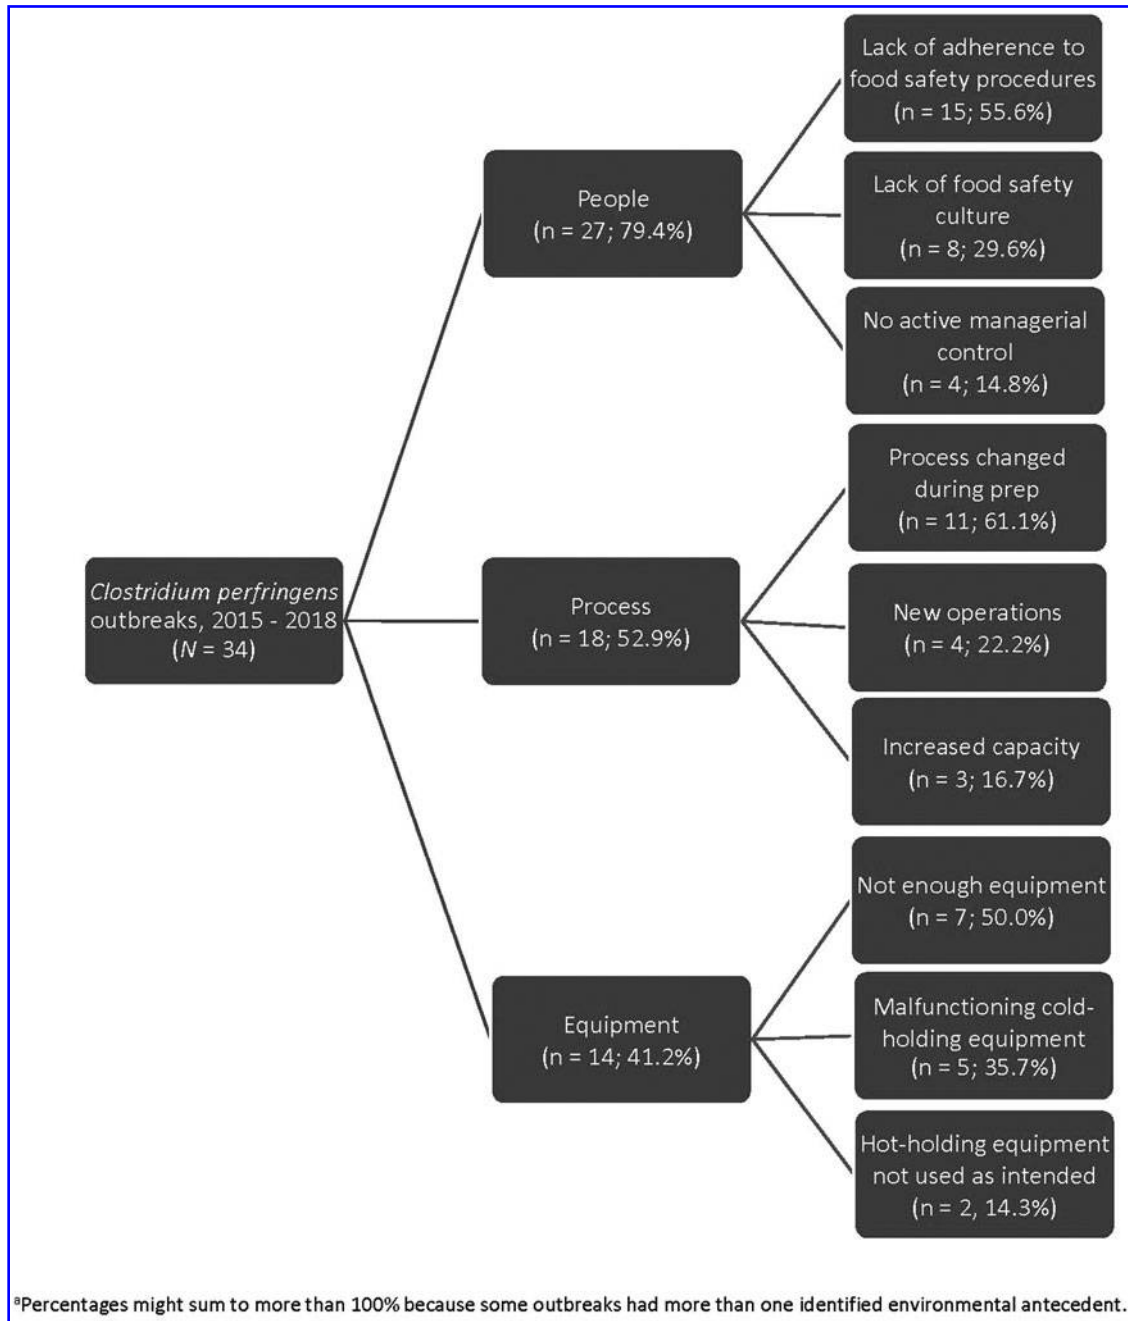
Clostridium perfringens outbreaks, 2015 - 2018 ($N$ = 34)

People (n = 27; 79.4%)

Lack of adherence to food safety procedures (n = 15; 55.6%)

Lack of food safety culture (n = 8; 29.6%)

No active managerial control (n = 4; 14.8%)

Process (n = 18; 52.9%)

Process changed during prep (n = 11; 61.1%)

New operations (n = 4; 22.2%)

Increased capacity (n = 3; 16.7%)

Equipment (n = 14; 41.2%)

Not enough equipment (n = 7; 50.0%)

Malfunctioning cold-holding equipment (n = 5; 35.7%)

Hot-holding equipment not used as intended (n = 2, 14.3%)

$^a$Percentages might sum to more than 100% because some outbreaks had more than one identified environmental antecedent.